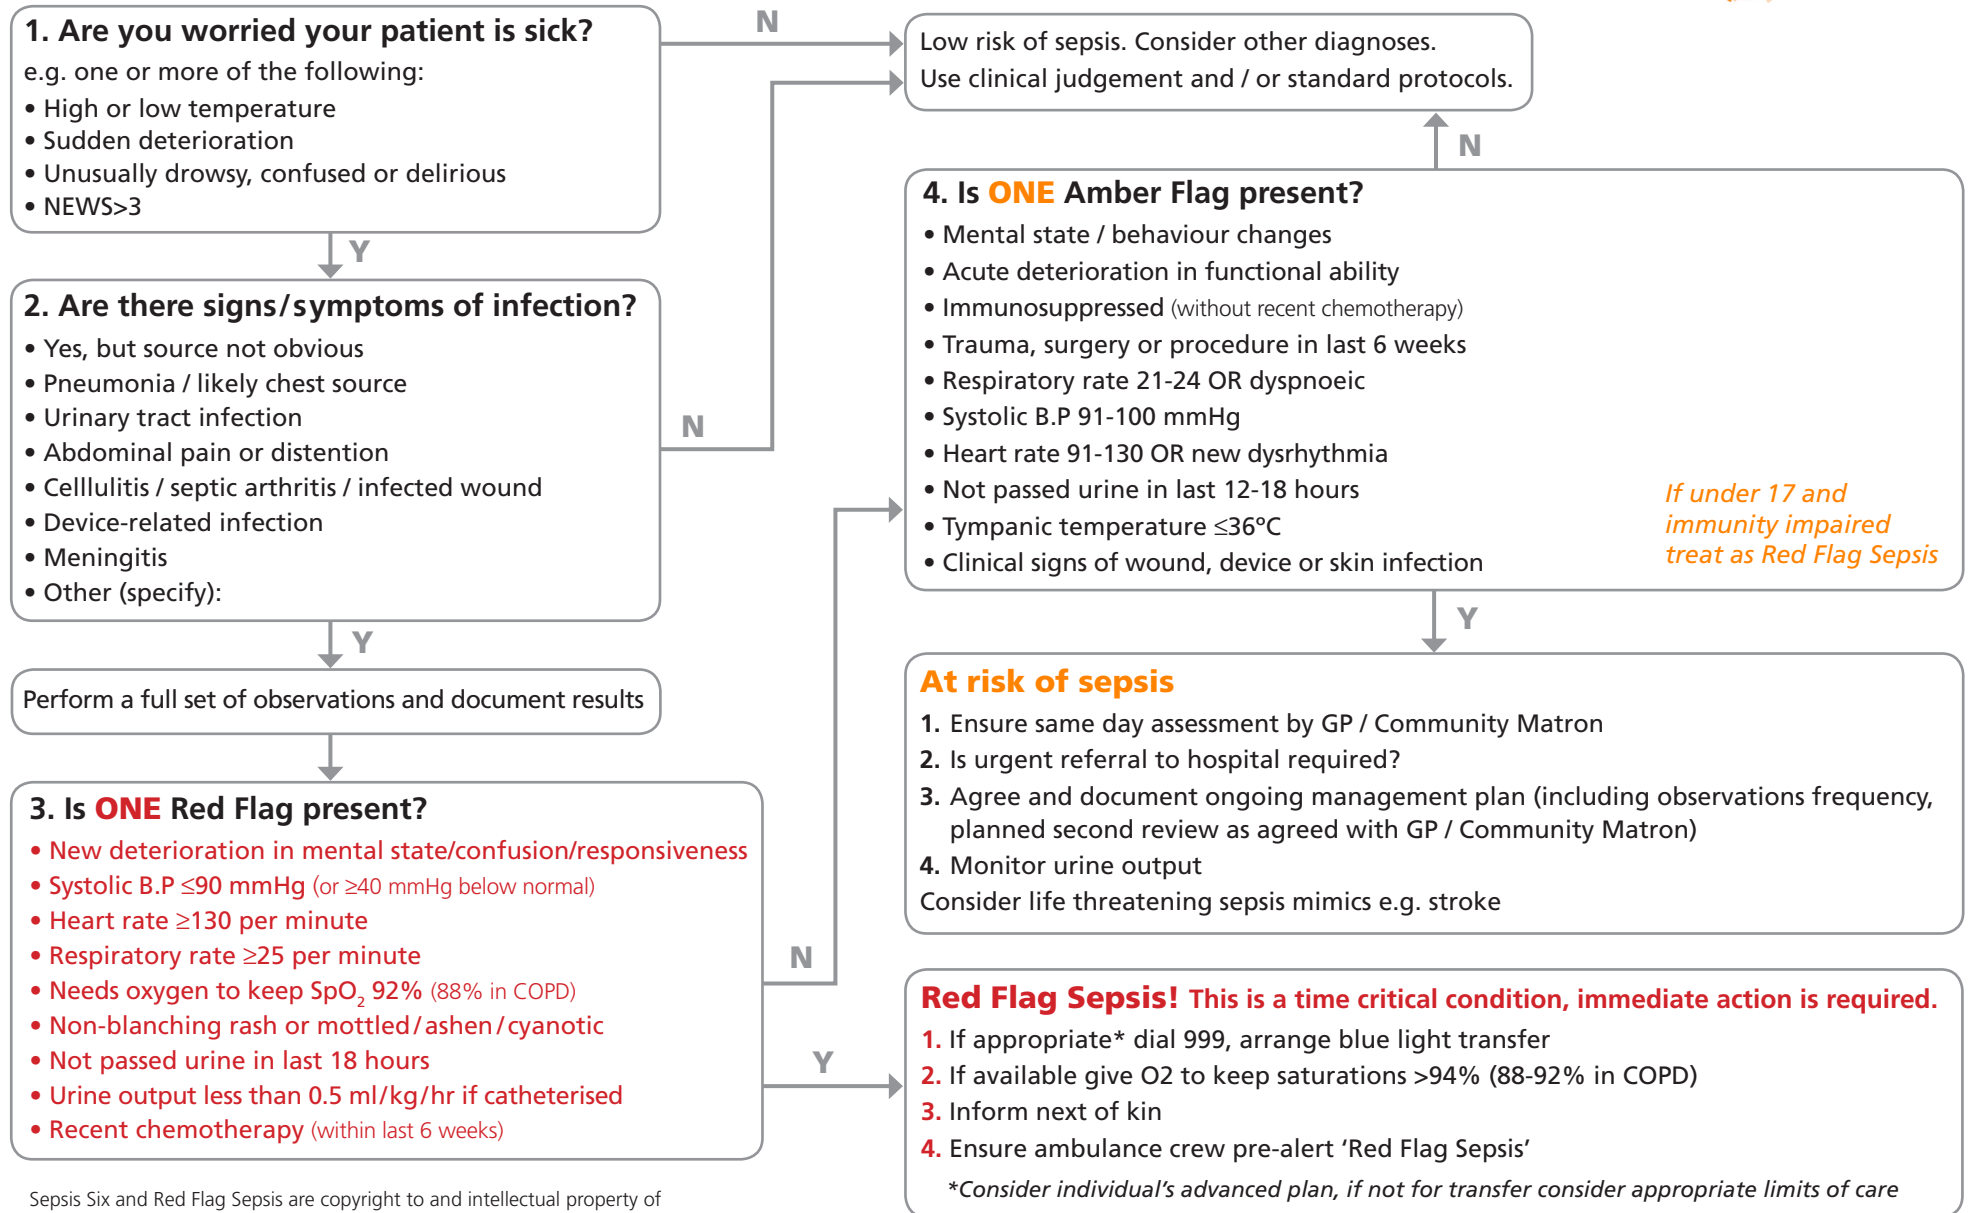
1. Are you worried your patient is sick?
e.g. one or more of the following:
• High or low temperature
• Sudden deterioration
• Unusually drowsy, confused or delirious
• NEWS>3

N

Low risk of sepsis. Consider other diagnoses.
Use clinical judgement and / or standard protocols.

Y

2. Are there signs/symptoms of infection?
• Yes, but source not obvious
• Pneumonia / likely chest source
• Urinary tract infection
• Abdominal pain or distention
• Cellulitis / septic arthritis / infected wound
• Device-related infection
• Meningitis
• Other (specify):

N

N

4. Is ONE Amber Flag present?
• Mental state / behaviour changes
• Acute deterioration in functional ability
• Immunosuppressed (without recent chemotherapy)
• Trauma, surgery or procedure in last 6 weeks
• Respiratory rate 21-24 OR dyspnoeic
• Systolic B.P 91-100 mmHg
• Heart rate 91-130 OR new dysrhythmia
• Not passed urine in last 12-18 hours
• Tympanic temperature ≤36°C
• Clinical signs of wound, device or skin infection

If under 17 and immunity impaired treat as Red Flag Sepsis

Y

Y

Perform a full set of observations and document results

At risk of sepsis
1. Ensure same day assessment by GP / Community Matron
2. Is urgent referral to hospital required?
3. Agree and document ongoing management plan (including observations frequency, planned second review as agreed with GP / Community Matron)
4. Monitor urine output
Consider life threatening sepsis mimics e.g. stroke

3. Is ONE Red Flag present?
• New deterioration in mental state/confusion/responsiveness
• Systolic B.P ≤90 mmHg (or ≥40 mmHg below normal)
• Heart rate ≥130 per minute
• Respiratory rate ≥25 per minute
• Needs oxygen to keep $SpO_2$ 92% (88% in COPD)
• Non-blanching rash or mottled/ashen/cyanotic
• Not passed urine in last 18 hours
• Urine output less than 0.5 ml/kg/hr if catheterised
• Recent chemotherapy (within last 6 weeks)

N

Y

Red Flag Sepsis! This is a time critical condition, immediate action is required.
1. If appropriate* dial 999, arrange blue light transfer
2. If available give O2 to keep saturations >94% (88-92% in COPD)
3. Inform next of kin
4. Ensure ambulance crew pre-alert 'Red Flag Sepsis'
*Consider individual's advanced plan, if not for transfer consider appropriate limits of care

Sepsis Six and Red Flag Sepsis are copyright to and intellectual property of